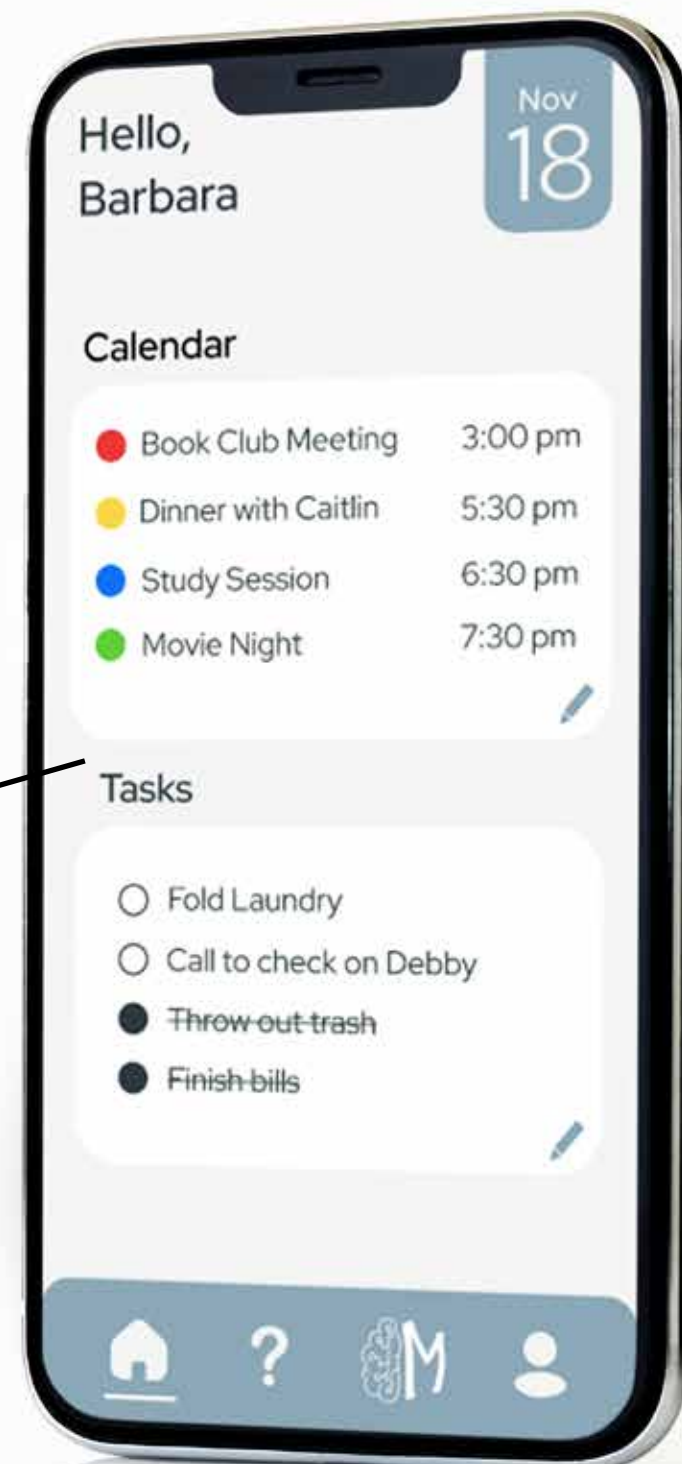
Hello,
Barbara

Nov
18

Calendar

Book Club Meeting 3:00 pm
Dinner with Caitlin 5:30 pm
Study Session 6:30 pm
Movie Night 7:30 pm

Tasks

Fold Laundry
Call to check on Debby
~~Throw out trash~~
~~Finish bills~~

?

M